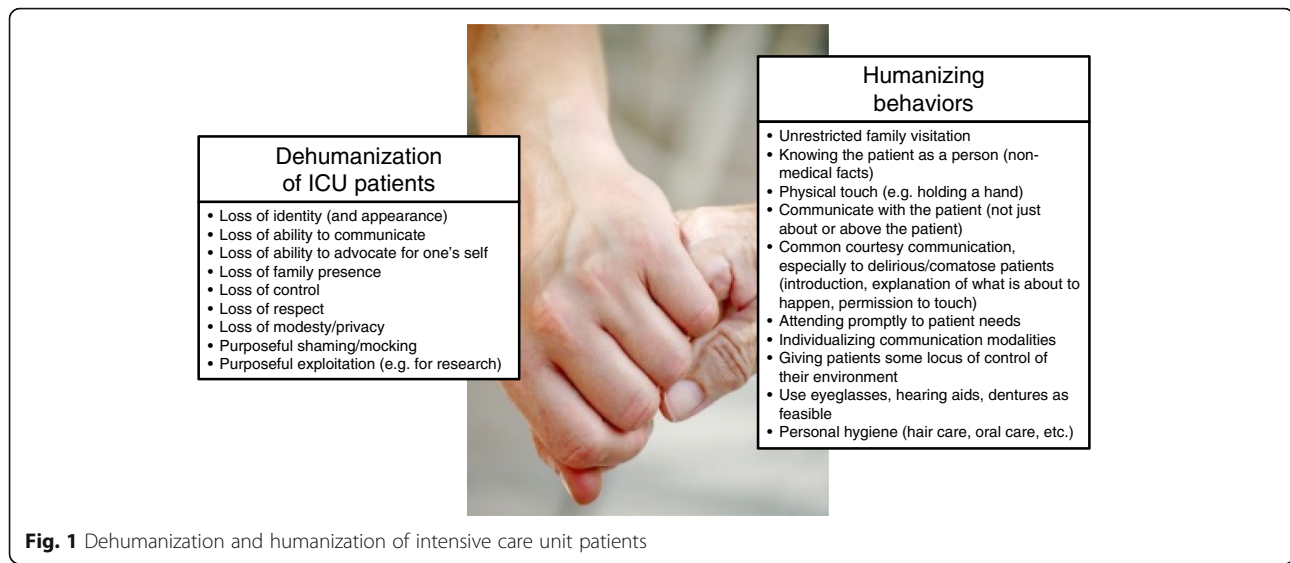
Dehumanization of ICU patients

• Loss of identity (and appearance)
• Loss of ability to communicate
• Loss of ability to advocate for one's self
• Loss of family presence
• Loss of control
• Loss of respect
• Loss of modesty/privacy
• Purposeful shaming/mocking
• Purposeful exploitation (e.g. for research)

Humanizing behaviors

• Unrestricted family visitation
• Knowing the patient as a person (nonmedical facts)
• Physical touch (e.g. holding a hand)
• Communicate with the patient (not just about or above the patient)
• Common courtesy communication, especially to delirious/comatose patients (introduction, explanation of what is about to happen, permission to touch)
• Attending promptly to patient needs
• Individualizing communication modalities
• Giving patients some locus of control of their environment
• Use eyeglasses, hearing aids, dentures as feasible
• Personal hygiene (hair care, oral care, etc.)

Fig. 1 Dehumanization and humanization of intensive care unit patients